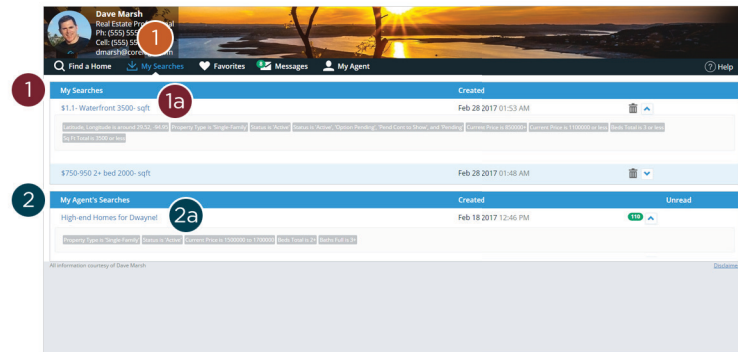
Dave Marsh
Real Estate Pro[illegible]al
Ph: (555) 555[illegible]
Cell: (555) 55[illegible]
dmarsh@core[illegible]om

1

Find a Home   My Searches   Favorites   Messages   My Agent   Help

1

| My Searches | Created | |
|---|---|---|
| $1.1- Waterfront 3500- sqft | Feb 28 2017 01:53 AM | |
| Latitude, Longitude is around 29.52, -94.93 Property Type is 'Single-Family' Status is 'Active' Status is 'Active', 'Option Pending', 'Pend Cont to Show', and 'Pending' Current Price is 850000+ Current Price is 1100000 or less Beds Total is 3 or less SqFt Total is 3500 or less | | |
| $750-950 2+ bed 2000- sqft | Feb 28 2017 01:48 AM | |

1a

2

| My Agent's Searches | Created | Unread |
|---|---|---|
| High-end Homes for Dwayne! | Feb 18 2017 12:46 PM | 118 |
| Property Type is 'Single-Family' Status is 'Active' Current Price is 1500000 to 1700000 Beds Total is 2+ Baths Full is 3+ | | |

2a

All information courtesy of Dave Marsh

Disclaime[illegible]